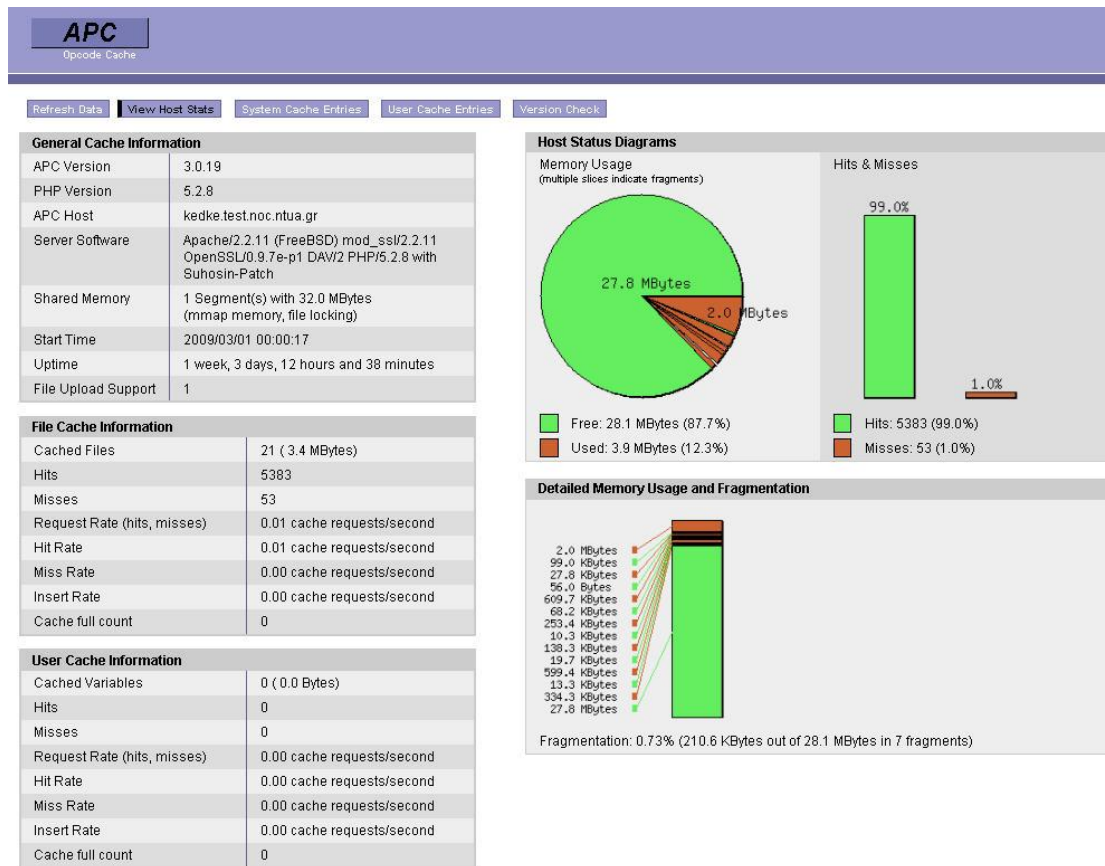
APC
Opcode Cache

Refresh Data | View Host Stats | System Cache Entries | User Cache Entries | Version Check

**General Cache Information**

| | |
|---|---|
| APC Version | 3.0.19 |
| PHP Version | 5.2.8 |
| APC Host | kedke.test.noc.ntua.gr |
| Server Software | Apache/2.2.11 (FreeBSD) mod_ssl/2.2.11 OpenSSL/0.9.7e-p1 DAV/2 PHP/5.2.8 with Suhosin-Patch |
| Shared Memory | 1 Segment(s) with 32.0 MBytes (mmap memory, file locking) |
| Start Time | 2009/03/01 00:00:17 |
| Uptime | 1 week, 3 days, 12 hours and 38 minutes |
| File Upload Support | 1 |

**File Cache Information**

| | |
|---|---|
| Cached Files | 21 ( 3.4 MBytes) |
| Hits | 5383 |
| Misses | 53 |
| Request Rate (hits, misses) | 0.01 cache requests/second |
| Hit Rate | 0.01 cache requests/second |
| Miss Rate | 0.00 cache requests/second |
| Insert Rate | 0.00 cache requests/second |
| Cache full count | 0 |

**User Cache Information**

| | |
|---|---|
| Cached Variables | 0 ( 0.0 Bytes) |
| Hits | 0 |
| Misses | 0 |
| Request Rate (hits, misses) | 0.00 cache requests/second |
| Hit Rate | 0.00 cache requests/second |
| Miss Rate | 0.00 cache requests/second |
| Insert Rate | 0.00 cache requests/second |
| Cache full count | 0 |

**Host Status Diagrams**

Memory Usage
(multiple slices indicate fragments)

27.8 MBytes
2.0 MBytes

Hits & Misses

99.0%
1.0%

Free: 28.1 MBytes (87.7%)
Used: 3.9 MBytes (12.3%)
Hits: 5383 (99.0%)
Misses: 53 (1.0%)

**Detailed Memory Usage and Fragmentation**

2.0 MBytes
99.0 KBytes
27.8 KBytes
56.0 Bytes
609.7 KBytes
68.2 KBytes
253.4 KBytes
10.3 KBytes
138.3 KBytes
19.7 KBytes
599.4 KBytes
13.3 KBytes
334.3 KBytes
27.8 MBytes

Fragmentation: 0.73% (210.6 KBytes out of 28.1 MBytes in 7 fragments)